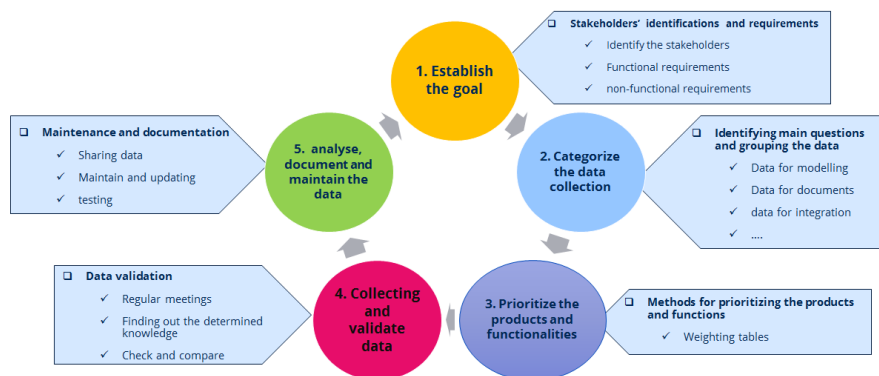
1. Establish the goal

Stakeholders' identifications and requirements
✓ Identify the stakeholders
✓ Functional requirements
✓ non-functional requirements

2. Categorize the data collection

Identifying main questions and grouping the data
✓ Data for modelling
✓ Data for documents
✓ data for integration
✓ ....

3. Prioritize the products and functionalities

Methods for prioritizing the products and functions
✓ Weighting tables

4. Collecting and validate data

Data validation
✓ Regular meetings
✓ Finding out the determined knowledge
✓ Check and compare

5. analyse, document and maintain the data

Maintenance and documentation
✓ Sharing data
✓ Maintain and updating
✓ testing